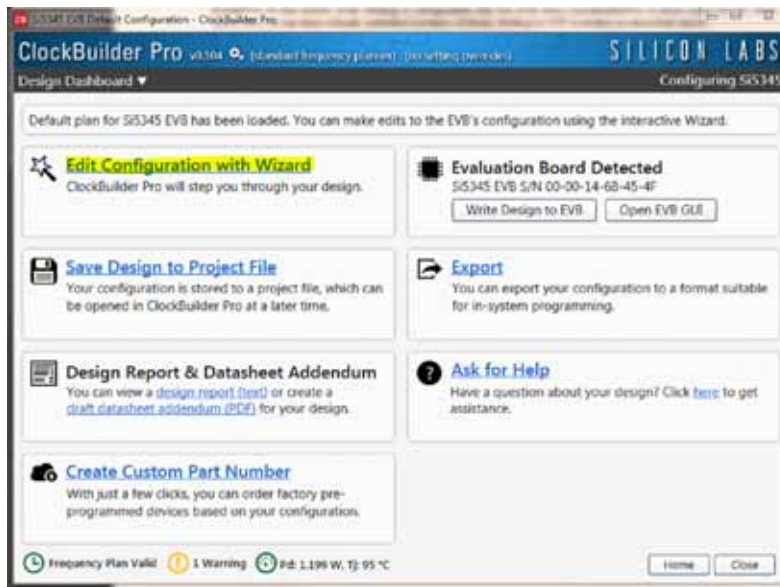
Si5345 EVB Default Configuration - ClockBuilder Pro

ClockBuilder Pro v2.104 [standard frequency planner] [no setting overrides]

SILICON LABS

Design Dashboard ▼

Configuring Si5345

Default plan for Si5345 EVB has been loaded. You can make edits to the EVB's configuration using the interactive Wizard.

Edit Configuration with Wizard
ClockBuilder Pro will step you through your design.

Evaluation Board Detected
Si5345 EVB S/N 00-00-14-68-45-4F
Write Design to EVB
Open EVB GUI

Save Design to Project File
Your configuration is stored to a project file, which can be opened in ClockBuilder Pro at a later time.

Export
You can export your configuration to a format suitable for in-system programming.

Design Report & Datasheet Addendum
You can view a design report (text) or create a draft datasheet addendum (PDF) for your design.

Ask for Help
Have a question about your design? Click here to get assistance.

Create Custom Part Number
With just a few clicks, you can order factory pre-programmed devices based on your configuration.

Frequency Plan Valid
1 Warning
Pd: 1.196 W, Tj: 95 °C

Home
Close